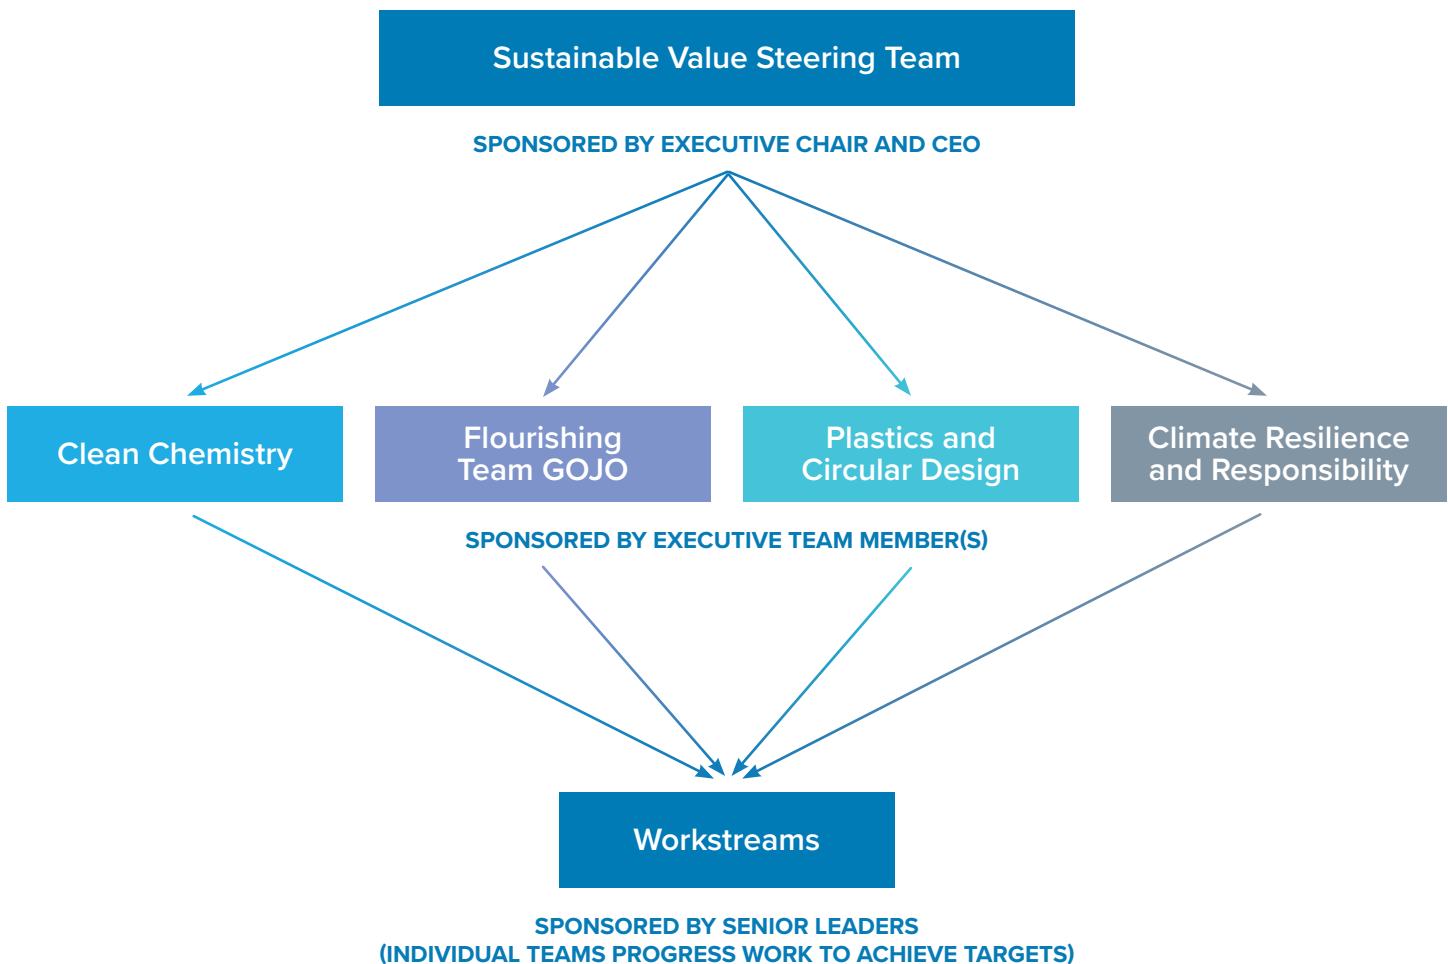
Sustainable Value Steering Team

SPONSORED BY EXECUTIVE CHAIR AND CEO

Clean Chemistry

Flourishing Team GOJO

Plastics and Circular Design

Climate Resilience and Responsibility

SPONSORED BY EXECUTIVE TEAM MEMBER(S)

Workstreams

SPONSORED BY SENIOR LEADERS
(INDIVIDUAL TEAMS PROGRESS WORK TO ACHIEVE TARGETS)